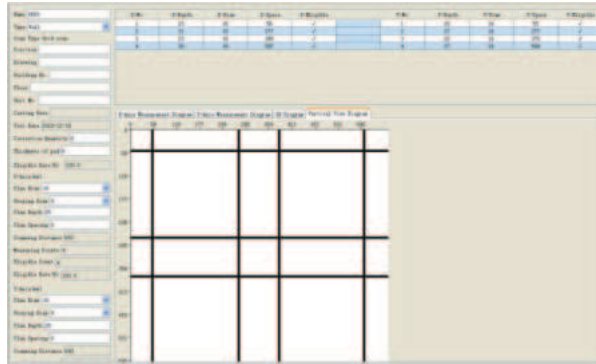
Name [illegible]
Type Wall
Item Type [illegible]
Position
Drawing
Building No.
Floor
Unit No.
Casting Date
Test Date 2020-07-18
Correction Quantity 0
Thickness of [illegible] 0
Eligible Rate(%) 100.0

Bar Size 16
Bar Spacing 150
Bar Depth 25
Covering Distance 100
Measuring Points 4
Eligible Items 4
Eligible Rate(%) 100.0

Bar Size 16
Bar Spacing 150
Bar Depth 25
Covering Distance 100

| No | Depth | Size | Space | Eligible |
|---|---|---|---|---|
| 1 | 25 | 16 | 95 | ✓ |
| 2 | 25 | 16 | 277 | ✓ |
| 3 | 25 | 16 | 275 | ✓ |
| 4 | 25 | 16 | 380 | ✓ |

| No | Depth | Size | Space | Eligible |
|---|---|---|---|---|
| 1 | 25 | 16 | 95 | ✓ |
| 2 | 27 | 16 | 277 | ✓ |
| 3 | 25 | 16 | 275 | ✓ |
| 4 | 27 | 16 | 380 | ✓ |

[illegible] Measurement Diagram | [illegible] Measurement Diagram | 3D Diagram | Survey View Diagram